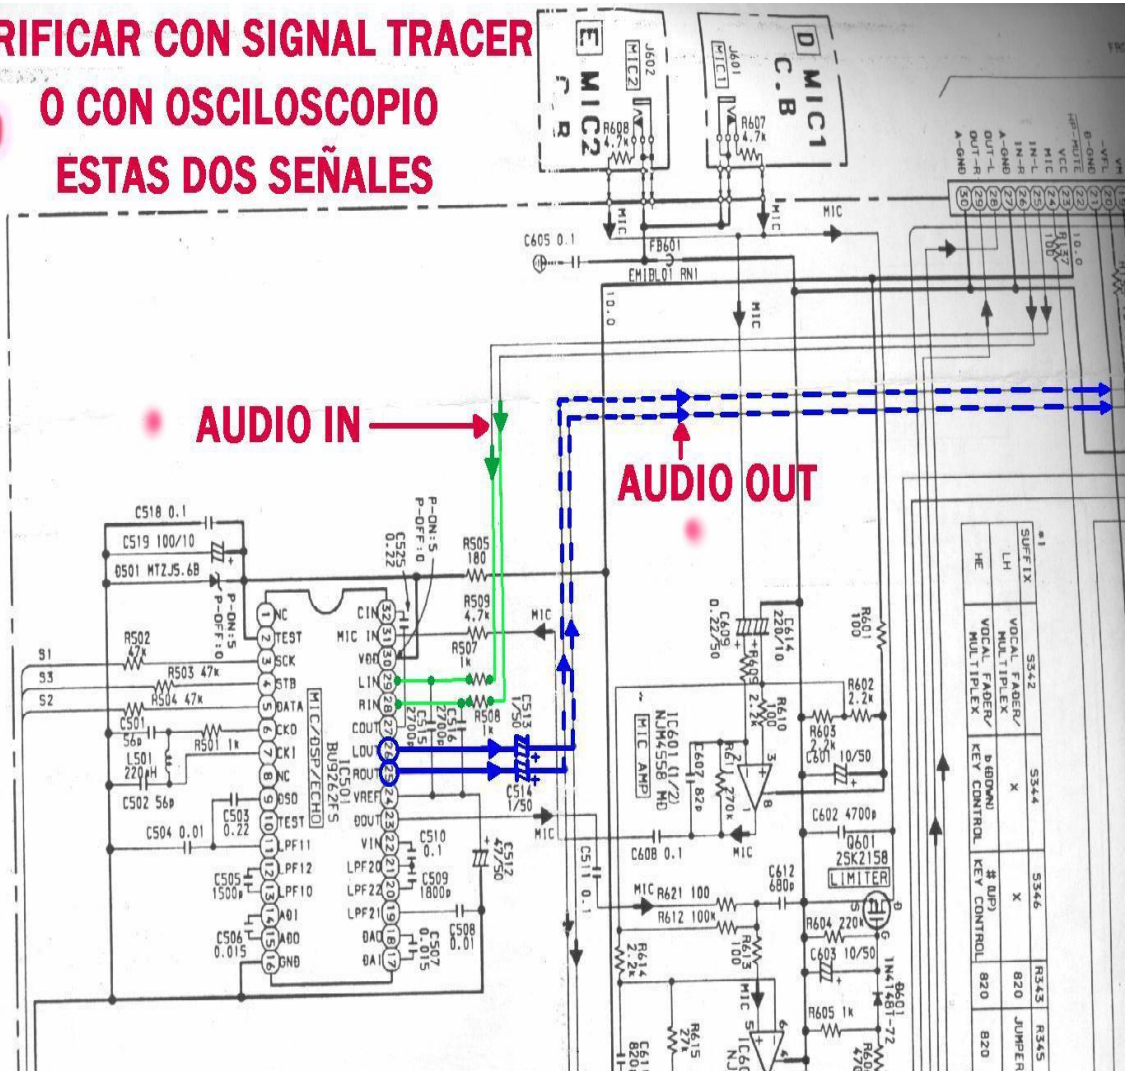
RIFICAR CON SIGNAL TRACER
O CON OSCILOSCOPIO
ESTAS DOS SEÑALES

E MIC2 C.R J602 MIC2 R608 4.7k
D MIC1 C.B J601 MIC1 R607 4.7k

A-GND OUT-R OUT-L A-GND IN-R IN-L MIC VCC HP-MUTE B-GND VFL
30 29 28 27 26 25 24 23 22 21

MIC MIC MIC
C605 0.1
FB601
EM1BL01 RN1
10.0
MIC

AUDIO IN
AUDIO OUT

C518 0.1
C519 100/10
D501 MTZJ5.6B
P-ON:5 P-OFF:0
P-ON:5 P-OFF:0
C525 0.22
R505 180
R509 4.7k
R507 1k
R508 1k
R502 47k
R503 47k
R504 47k
C501 56p
R501 1k
L501 220μH
C502 56p
C503 0.22
C504 0.01
C505 1500p
C506 0.015

1 NC
2 TEST
3 SCK
4 STB
5 DATA
6 CKO
7 CK1
8 NC
9 DSO
10 TEST
11 LPF11
12 LPF12
13 LPF10
14 AO1
15 ADO
16 GND

32 CIN
31 MIC IN
30 VDD
29 LIN
28 RIN
27 COUT
26 LOUT
25 ROUT
24 VREF
23 DOUT
22 VIN
21 LPF20
20 LPF22
19 LPF21
18 DAO
17 DA1

MIC/DSP/ECHO
IC501 BU9262FS

C515 2700p
C516 2700p
C513 1/50
C514 1/50
C510 0.1
C509 1800p
C507 0.015
C508 0.01
C512 47/50
C511 0.1
S1 S3 S2

C609 0.22/50
C614 220/10
R609 2.2k
R610 100
R601 100
R602 2.2k
R603 2.2k
C601 10/50
R611 270k
C607 82p
IC601 (1/2) NJM4558 MD
MIC AMP
C608 0.1
MIC
C602 4700p
Q601 2SK2158
LIMITER
C612 680p
MIC R621 100
R612 100k
R614 2.2k
R613 100
R604 220k
C603 10/50
D601 1N4148T-72
R605 1k
R615 27k
C61 820
MIC

*1
| SUFFIX | LH | HE |
|---|---|---|
| S342 | VOCAL FADER/ MULTIPLEX | VOCAL FADER/ MULTIPLEX |
| S344 | x | b (DOWN) KEY CONTROL |
| S346 | x | # (UP) KEY CONTROL |
| R343 | 820 | 820 |
| R345 | JUMPER | 820 |